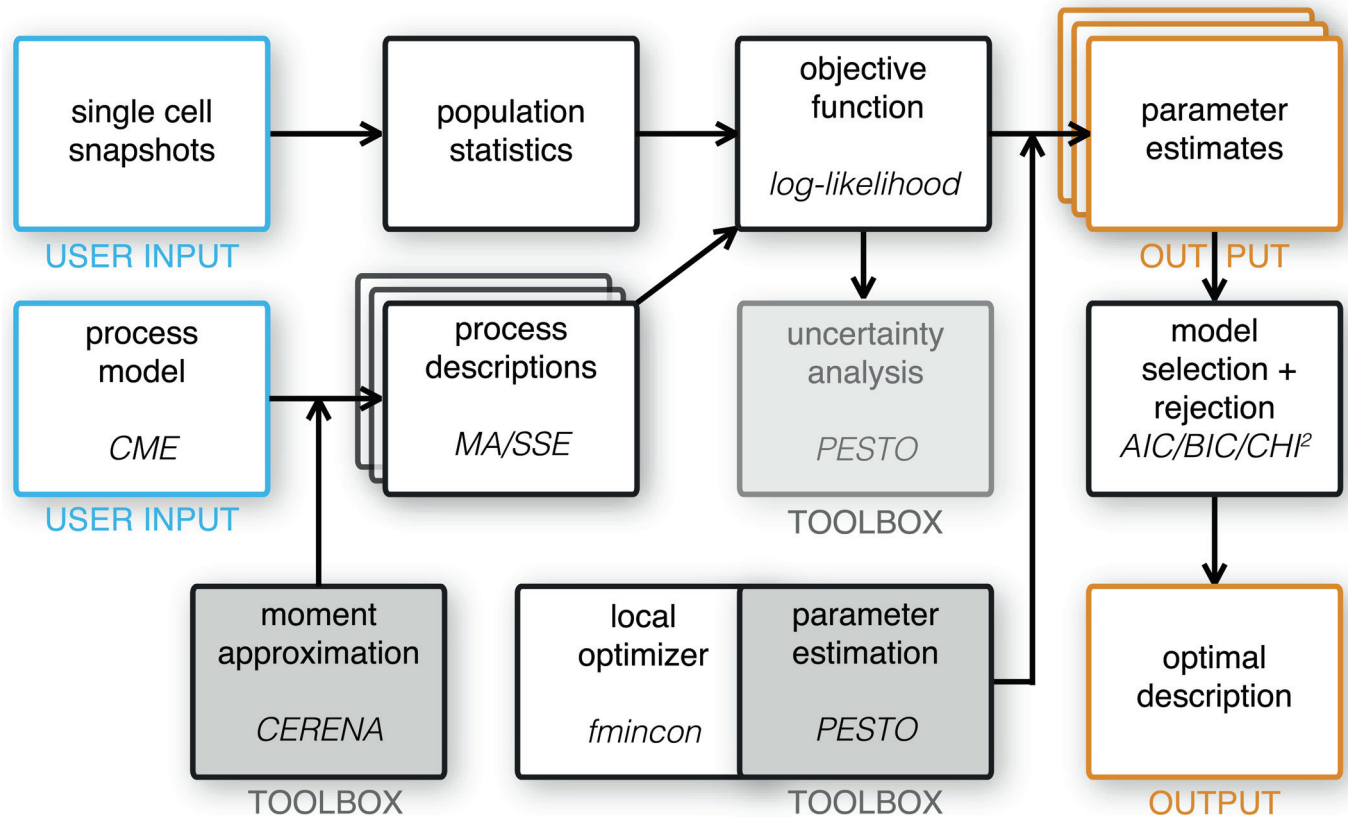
single cell snapshots

USER INPUT

population statistics

objective function

log-likelihood

parameter estimates

OUT PUT

process model

CME

USER INPUT

process descriptions

MA/SSE

uncertainty analysis

PESTO

TOOLBOX

model selection + rejection

AIC/BIC/CHI$^2$

moment approximation

CERENA

TOOLBOX

local optimizer

fmincon

parameter estimation

PESTO

TOOLBOX

optimal description

OUTPUT